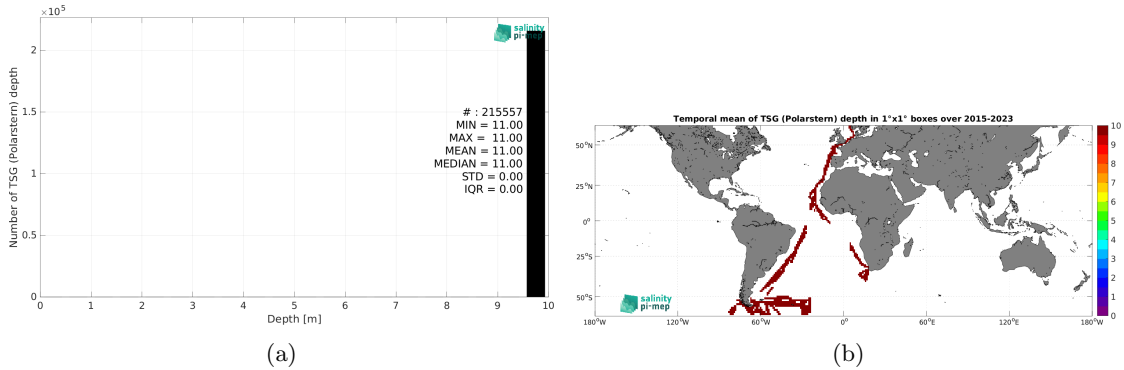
$\times10^5$

Number of TSG (Polarstern) depth

2

1.5

1

0.5

0

salinity pi-mep

# : 215557
MIN = 11.00
MAX = 11.00
MEAN = 11.00
MEDIAN = 11.00
STD = 0.00
IQR = 0.00

0 1 2 3 4 5 6 7 8 9 10

Depth [m]

(a)

Temporal mean of TSG (Polarstern) depth in 1°x1° boxes over 2015-2023

50°N

25°N

0°

25°S

50°S

180°W 120°W 60°W 0° 60°E 120°E 180°W

salinity pi-mep

10 9 8 7 6 5 4 3 2 1 0

(b)